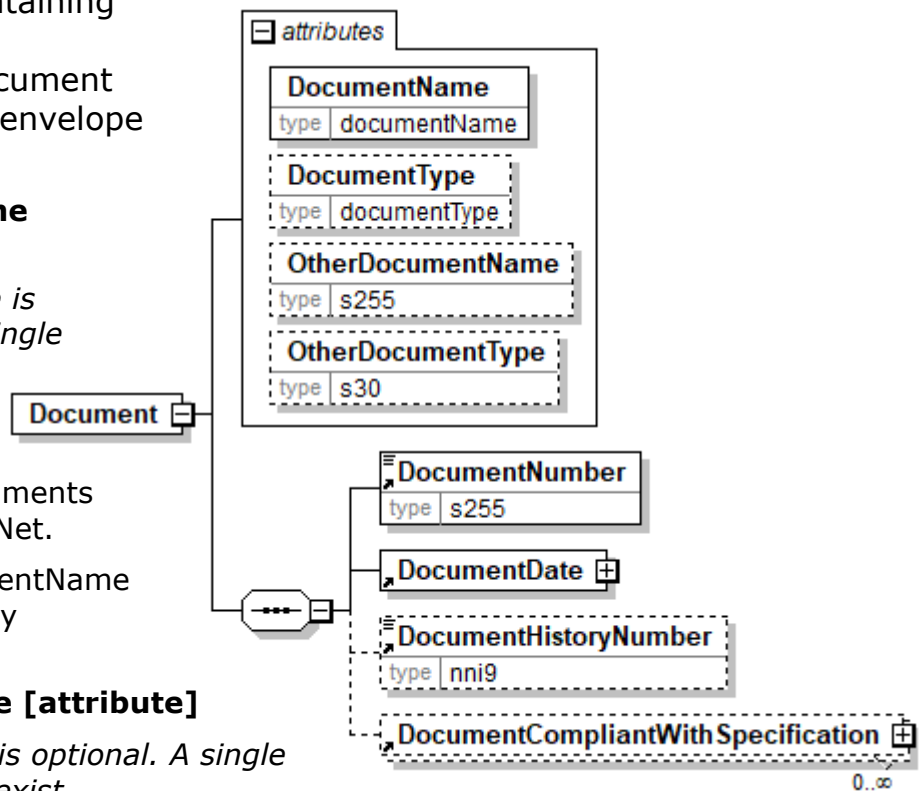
taining

cument
envelope

ne

e is
ngle

ments
Net.

entName
y

e [attribute]

is optional. A single
exist

attributes

DocumentName
type documentName

DocumentType
type documentType

OtherDocumentName
type s255

OtherDocumentType
type s30

Document

DocumentNumber
type s255

DocumentDate

DocumentHistoryNumber
type nni9

DocumentCompliantWithSpecification
0..∞